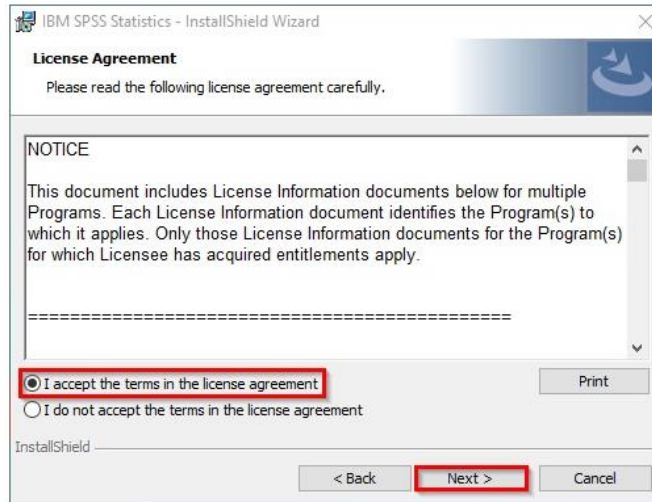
IBM SPSS Statistics - InstallShield Wizard

License Agreement

Please read the following license agreement carefully.

NOTICE

This document includes License Information documents below for multiple Programs. Each License Information document identifies the Program(s) to which it applies. Only those License Information documents for the Program(s) for which Licensee has acquired entitlements apply.

===============================================

I accept the terms in the license agreement

I do not accept the terms in the license agreement

Print

InstallShield

< Back

Next >

Cancel